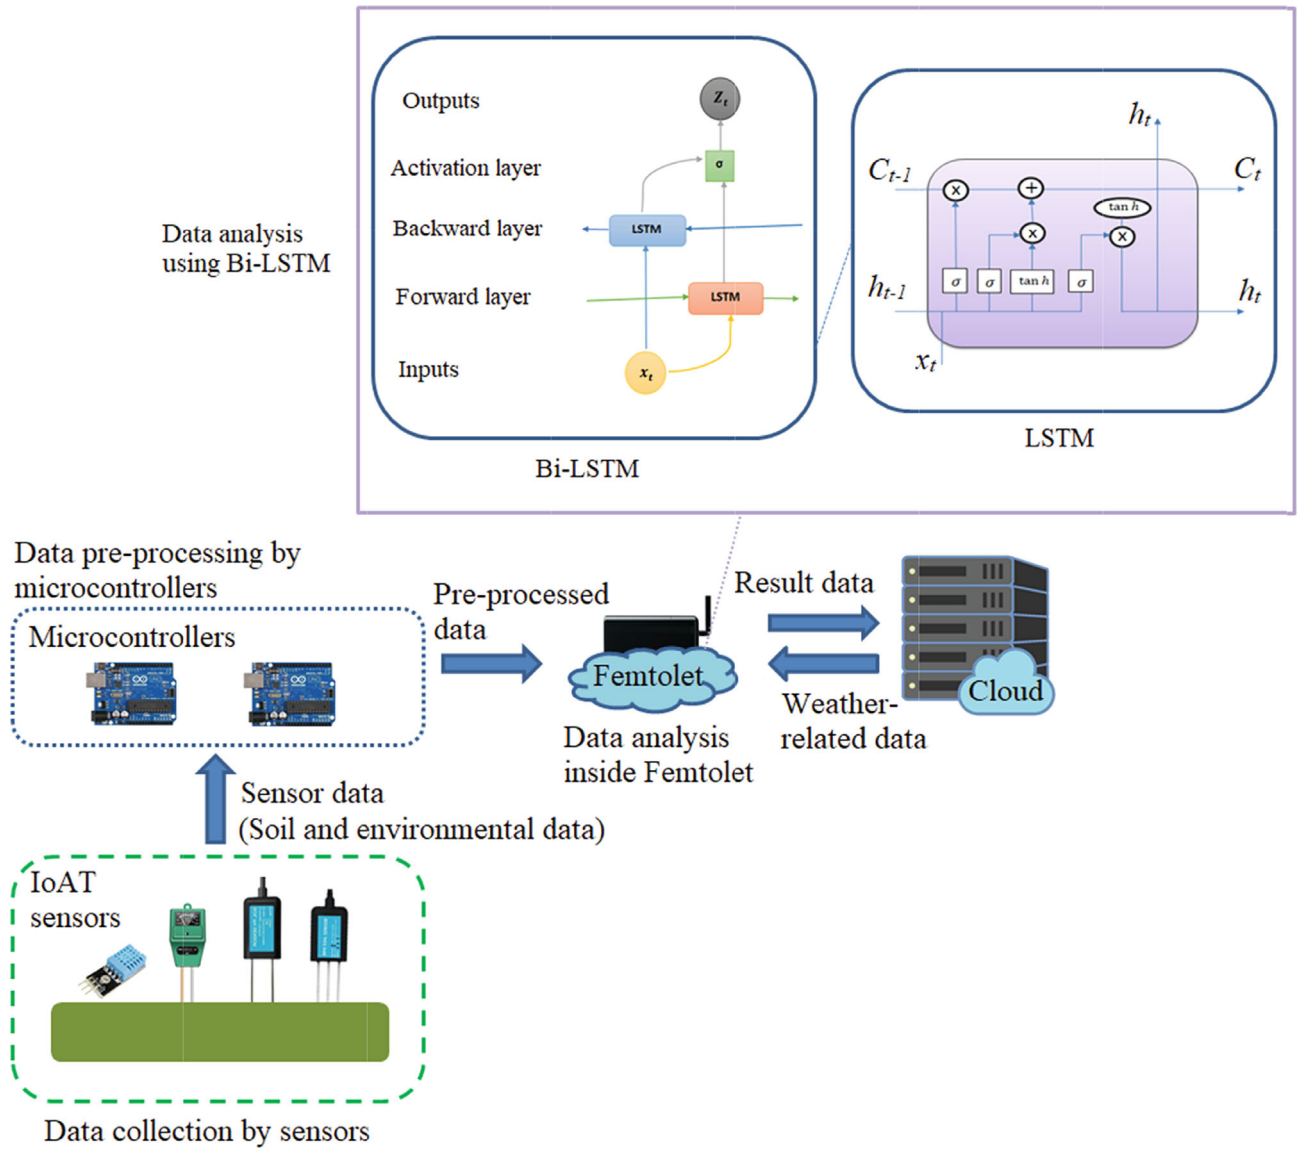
Data analysis using Bi-LSTM

Outputs
$Z_t$
Activation layer
σ
Backward layer
LSTM
Forward layer
LSTM
Inputs
$x_t$
Bi-LSTM

$h_t$
$C_{t-1}$
$C_t$
×
+
tan h
×
×
$h_{t-1}$
σ
σ
tan h
σ
$h_t$
$x_t$
LSTM

Data pre-processing by microcontrollers
Microcontrollers
Pre-processed data
Femtolet
Data analysis inside Femtolet
Result data
Weather-related data
Cloud
Sensor data (Soil and environmental data)
IoAT sensors
Data collection by sensors